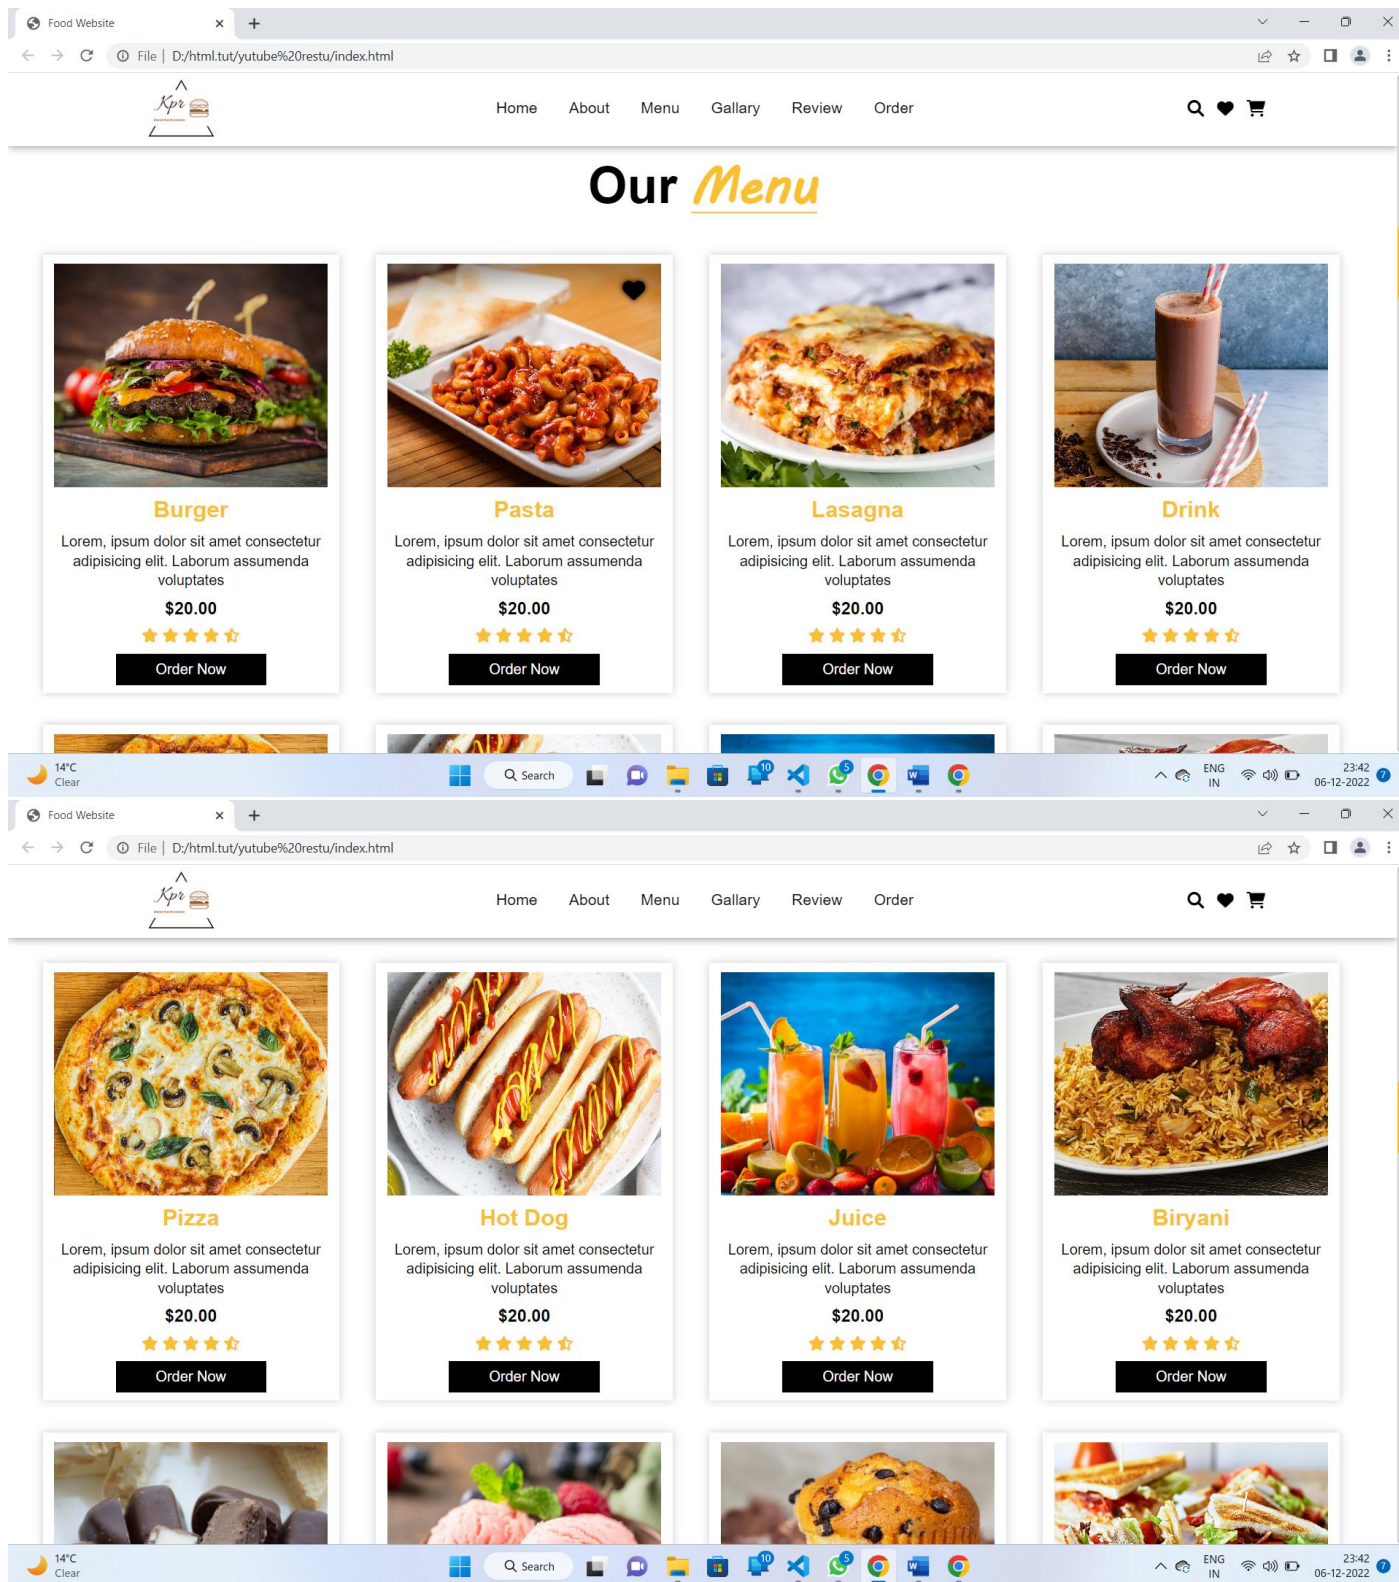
Food Website
File | D:/html.tut/yutube%20restu/index.html
Kpr
Home About Menu Gallary Review Order

Our Menu

Burger
Lorem, ipsum dolor sit amet consectetur adipisicing elit. Laborum assumenda voluptates
$20.00
Order Now

Pasta
Lorem, ipsum dolor sit amet consectetur adipisicing elit. Laborum assumenda voluptates
$20.00
Order Now

Lasagna
Lorem, ipsum dolor sit amet consectetur adipisicing elit. Laborum assumenda voluptates
$20.00
Order Now

Drink
Lorem, ipsum dolor sit amet consectetur adipisicing elit. Laborum assumenda voluptates
$20.00
Order Now

14°C
Clear
Search
ENG
IN
23:42
06-12-2022

Food Website
File | D:/html.tut/yutube%20restu/index.html
Kpr
Home About Menu Gallary Review Order

Pizza
Lorem, ipsum dolor sit amet consectetur adipisicing elit. Laborum assumenda voluptates
$20.00
Order Now

Hot Dog
Lorem, ipsum dolor sit amet consectetur adipisicing elit. Laborum assumenda voluptates
$20.00
Order Now

Juice
Lorem, ipsum dolor sit amet consectetur adipisicing elit. Laborum assumenda voluptates
$20.00
Order Now

Biryani
Lorem, ipsum dolor sit amet consectetur adipisicing elit. Laborum assumenda voluptates
$20.00
Order Now

14°C
Clear
Search
ENG
IN
23:42
06-12-2022